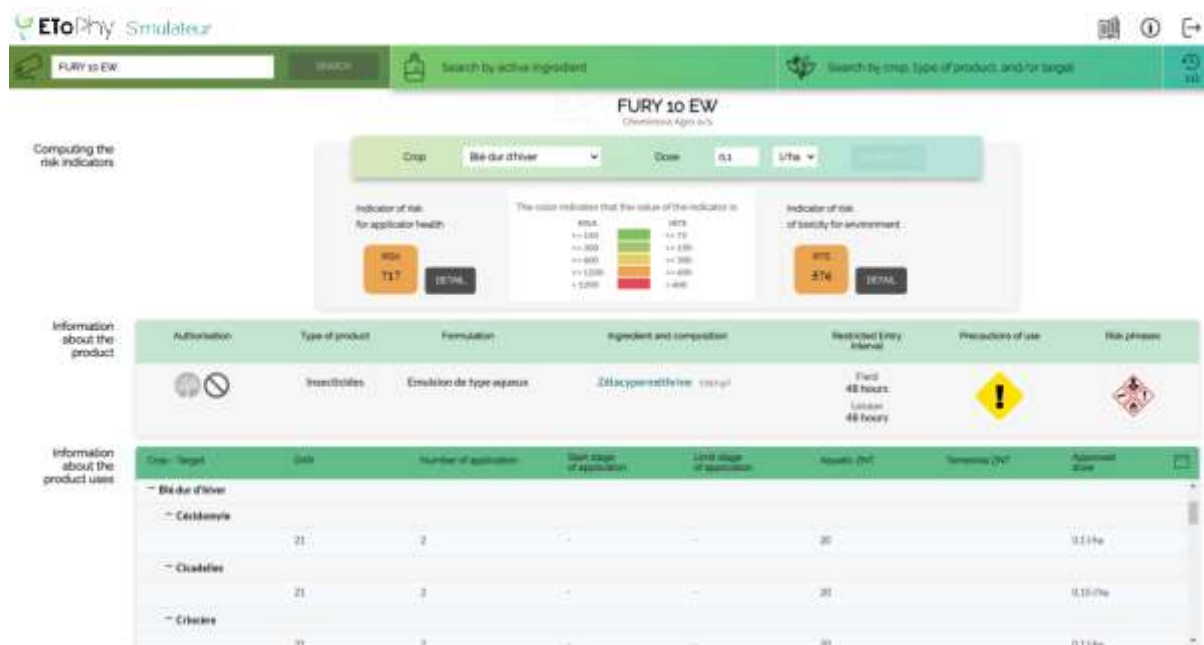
EToPhy Simulateur

FURY 10 EW SEARCH

Search by active ingredient

Search by crop, type of products and/or target

FURY 10 EW
Cheminova Agro A/S

Computing the risk indicators

Crop Blé dur d'hiver Dose 0,1 l/ha

Indicator of risk for applicator health
IRSA
717
DETAIL

The color indicates that the value of the indicator is:
IRSA IRTE
<= 100 <= 70
<= 300 <= 130
<= 600 <= 300
<= 1200 <= 400
> 1200 > 400

Indicator of risk of toxicity for environment
IRTE
374
DETAIL

Information about the product

| Authorisation | Type of product | Formulation | Ingredient and composition | Restricted Entry Interval | Precautions of use | Risk phrases |
|---|---|---|---|---|---|---|
| | Insecticides | Emulsion de type aqueux | Zétacyperméthrine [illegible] | Field 48 hours Indoor 48 hours | | |

Information about the product uses

| Crop - Target | DAR | Number of application | Start stage of application | Limit stage of application | Aquatic ZNT | Terrestrial ZNT | Approved dose |
|---|---|---|---|---|---|---|---|
| − Blé dur d'hiver | | | | | | | |
| − Cécidomyie | | | | | | | |
| | 21 | 2 | - | - | 20 | | 0,1 l/ha |
| − Cicadelles | | | | | | | |
| | 21 | 2 | - | - | 20 | | 0,15 l/ha |
| − Criocère | | | | | | | |
| | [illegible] | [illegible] | | | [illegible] | | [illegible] |